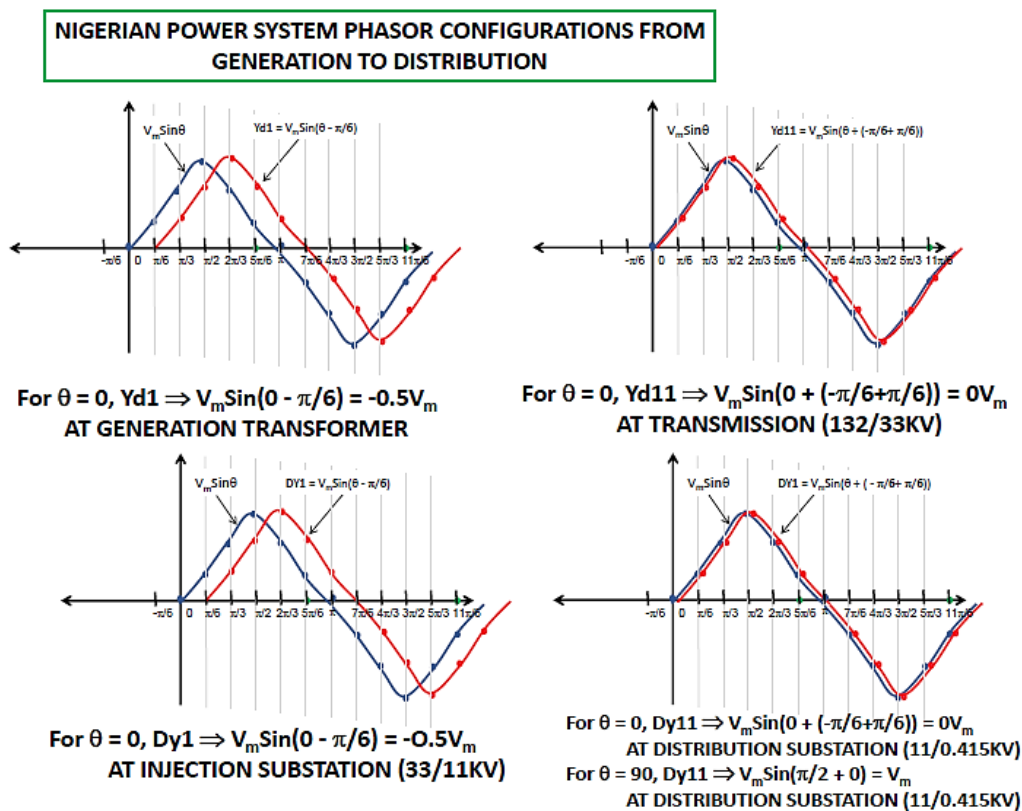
NIGERIAN POWER SYSTEM PHASOR CONFIGURATIONS FROM GENERATION TO DISTRIBUTION

$V_m$Sinθ

Yd1 = $V_m$Sin(θ - π/6)

-π/6 0 π/6 π/3 π/2 2π/3 5π/6 π 7π/6 4π/3 3π/2 5π/3 11π/6

For θ = 0, Yd1 ⇒ $V_m$Sin(0 - π/6) = -0.5$V_m$
AT GENERATION TRANSFORMER

$V_m$Sinθ

Yd11 = $V_m$Sin(θ + (-π/6+ π/6))

-π/6 0 π/6 π/3 π/2 2π/3 5π/6 π 7π/6 4π/3 3π/2 5π/3 11π/6

For θ = 0, Yd11 ⇒ $V_m$Sin(0 + (-π/6+π/6)) = 0$V_m$
AT TRANSMISSION (132/33KV)

$V_m$Sinθ

DY1 = $V_m$Sin(θ - π/6)

-π/6 0 π/6 π/3 π/2 2π/3 5π/6 π 7π/6 4π/3 3π/2 5π/3 11π/6

For θ = 0, Dy1 ⇒ $V_m$Sin(0 - π/6) = -O.5$V_m$
AT INJECTION SUBSTATION (33/11KV)

$V_m$Sinθ

DY1 = $V_m$Sin(θ + ( - π/6+ π/6))

-π/6 0 π/6 π/3 π/2 2π/3 5π/6 π 7π/6 4π/3 3π/2 5π/3 11π/6

For θ = 0, Dy11 ⇒ $V_m$Sin(0 + (-π/6+π/6)) = 0$V_m$
AT DISTRIBUTION SUBSTATION (11/0.415KV)
For θ = 90, Dy11 ⇒ $V_m$Sin(π/2 + 0) = $V_m$
AT DISTRIBUTION SUBSTATION (11/0.415KV)